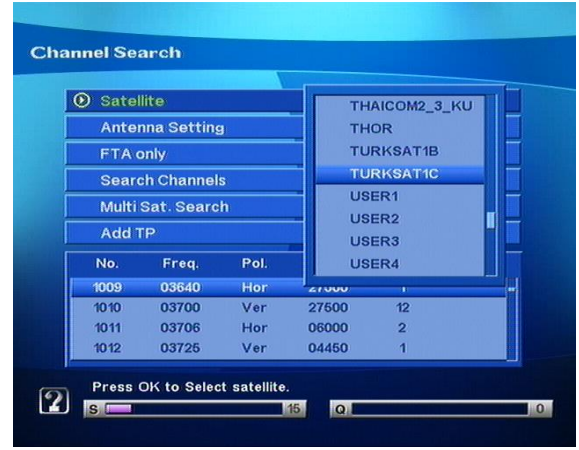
Channel Search

Satellite
Antenna Setting
FTA only
Search Channels
Multi Sat. Search
Add TP

THAICOM2_3_KU
THOR
TURKSAT1B
TURKSAT1C
USER1
USER2
USER3
USER4

| No. | Freq. | Pol. | | |
|---|---|---|---|---|
| 1009 | 03640 | Hor | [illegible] | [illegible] |
| 1010 | 03700 | Ver | 27500 | 12 |
| 1011 | 03706 | Hor | 06000 | 2 |
| 1012 | 03725 | Ver | 04450 | 1 |

Press OK to Select satellite.

S 15
Q 0